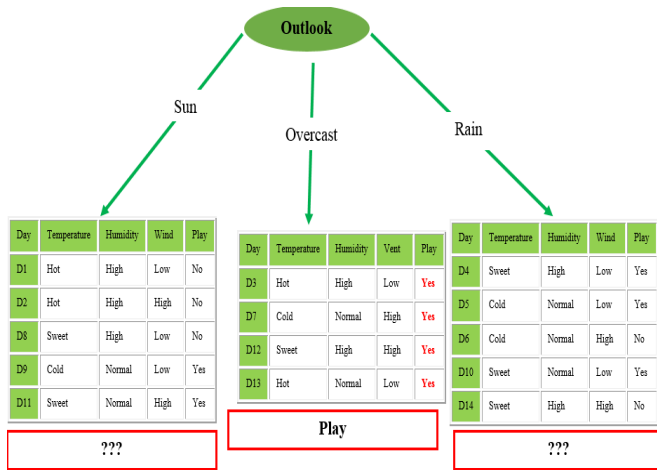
Outlook

Sun

Overcast

Rain

| Day | Temperature | Humidity | Wind | Play |
|---|---|---|---|---|
| D1 | Hot | High | Low | No |
| D2 | Hot | High | High | No |
| D8 | Sweet | High | Low | No |
| D9 | Cold | Normal | Low | Yes |
| D11 | Sweet | Normal | High | Yes |

???

| Day | Temperature | Humidity | Vent | Play |
|---|---|---|---|---|
| D3 | Hot | High | Low | Yes |
| D7 | Cold | Normal | High | Yes |
| D12 | Sweet | High | High | Yes |
| D13 | Hot | Normal | Low | Yes |

Play

| Day | Temperature | Humidity | Wind | Play |
|---|---|---|---|---|
| D4 | Sweet | High | Low | Yes |
| D5 | Cold | Normal | Low | Yes |
| D6 | Cold | Normal | High | No |
| D10 | Sweet | Normal | Low | Yes |
| D14 | Sweet | High | High | No |

???